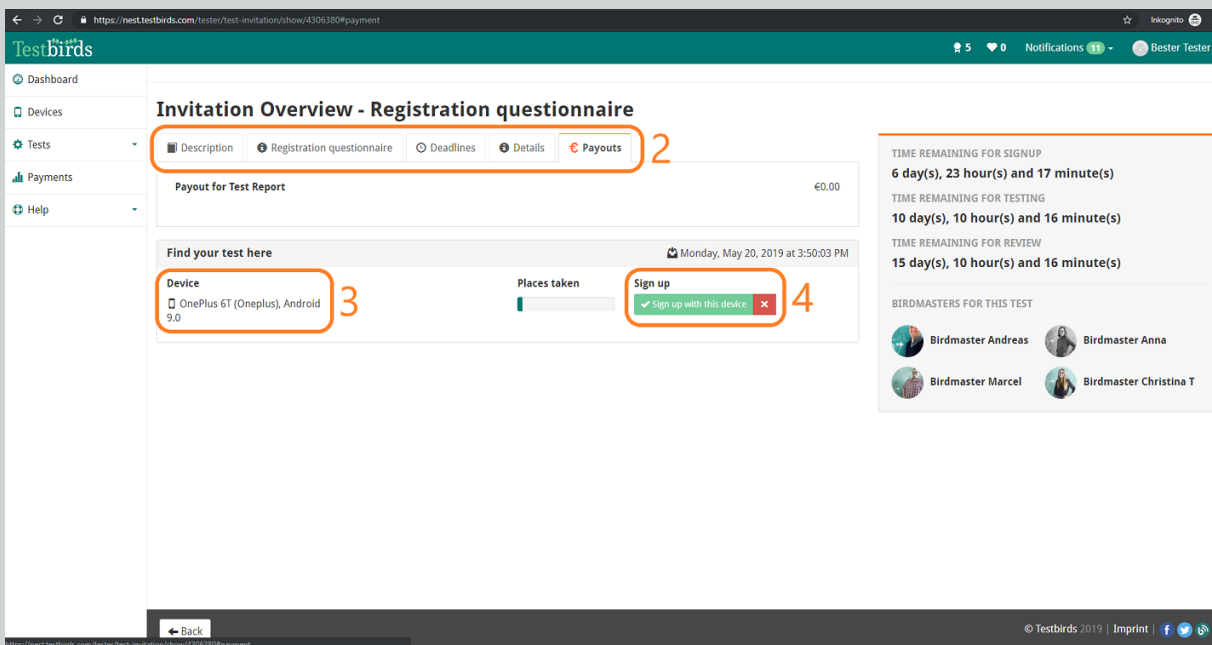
https://nest.testbirds.com/tester/test-invitation/show/4306380#payment

Inkognito

Testbirds

5 0 Notifications 11 Bester Tester

Dashboard
Devices
Tests
Payments
Help

Invitation Overview - Registration questionnaire

Description | Registration questionnaire | Deadlines | Details | Payouts

2

Payout for Test Report €0.00

Find your test here

Monday, May 20, 2019 at 3:50:03 PM

Device
OnePlus 6T (Oneplus), Android 9.0

3

Places taken

Sign up
Sign up with this device

4

TIME REMAINING FOR SIGNUP
6 day(s), 23 hour(s) and 17 minute(s)

TIME REMAINING FOR TESTING
10 day(s), 10 hour(s) and 16 minute(s)

TIME REMAINING FOR REVIEW
15 day(s), 10 hour(s) and 16 minute(s)

BIRDMASTERS FOR THIS TEST

Birdmaster Andreas
Birdmaster Anna
Birdmaster Marcel
Birdmaster Christina T

Back

© Testbirds 2019 | Imprint |

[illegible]